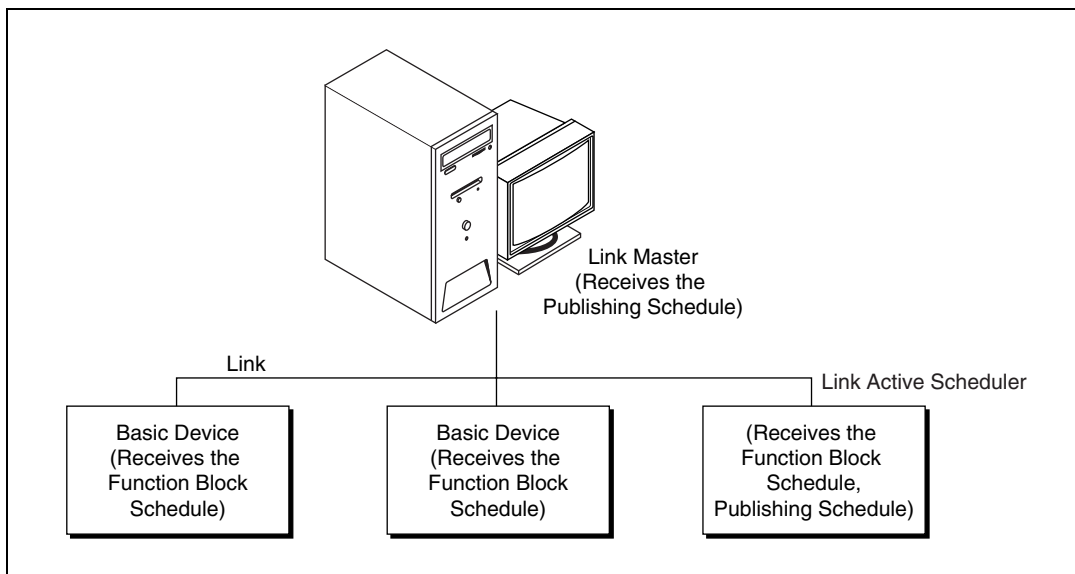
Link Master
(Receives the
Publishing Schedule)

Link

Link Active Scheduler

Basic Device
(Receives the
Function Block
Schedule)

Basic Device
(Receives the
Function Block
Schedule)

(Receives the
Function Block
Schedule,
Publishing Schedule)